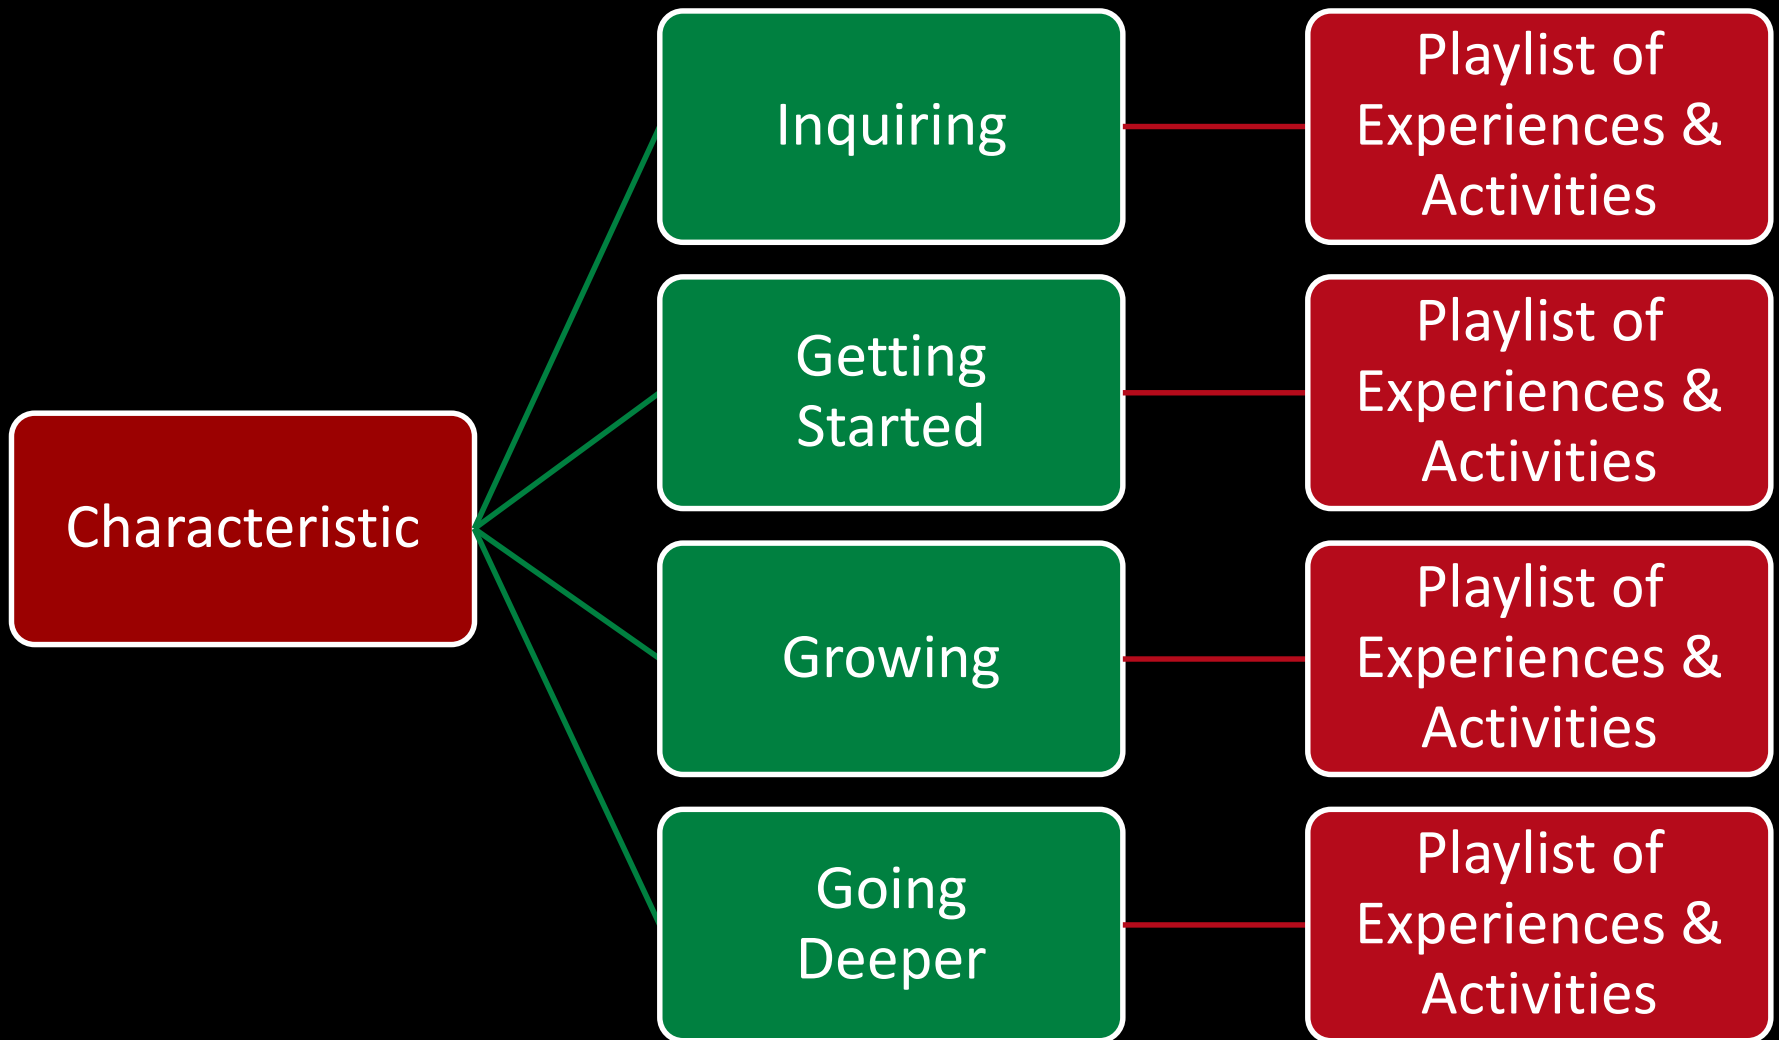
Characteristic

Inquiring

Playlist of Experiences & Activities

Getting Started

Playlist of Experiences & Activities

Growing

Playlist of Experiences & Activities

Going Deeper

Playlist of Experiences & Activities